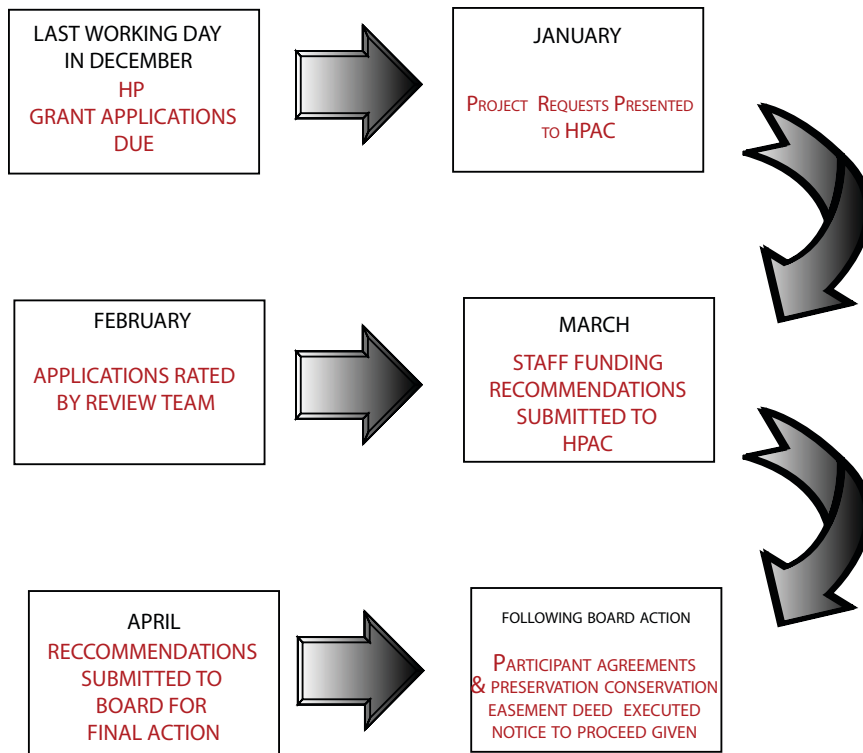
LAST WORKING DAY IN DECEMBER
HP GRANT APPLICATIONS DUE

JANUARY
PROJECT REQUESTS PRESENTED TO HPAC

FEBRUARY
APPLICATIONS RATED BY REVIEW TEAM

MARCH
STAFF FUNDING RECOMMENDATIONS SUBMITTED TO HPAC

APRIL
RECCOMMENDATIONS SUBMITTED TO BOARD FOR FINAL ACTION

FOLLOWING BOARD ACTION
PARTICIPANT AGREEMENTS & PRESERVATION CONSERVATION EASEMENT DEED EXECUTED NOTICE TO PROCEED GIVEN